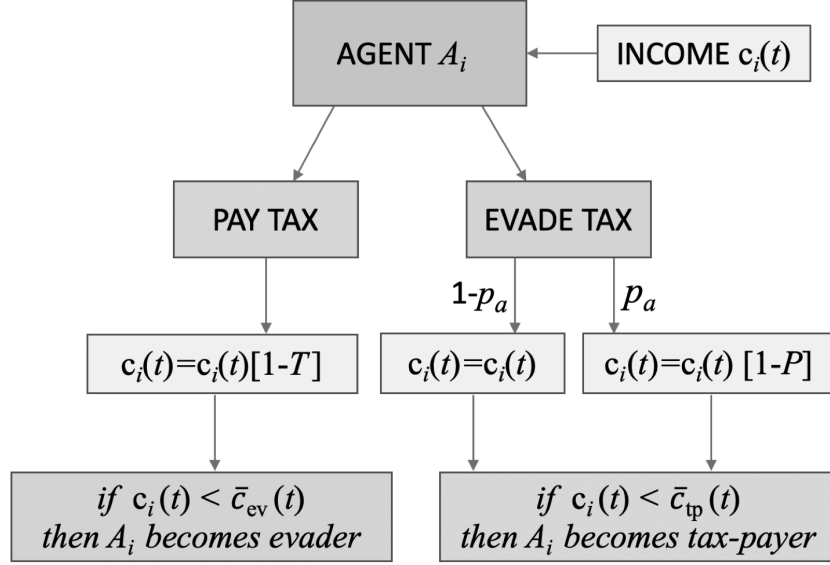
AGENT $A_i$

INCOME $c_i(t)$

PAY TAX

EVADE TAX

$1-p_a$

$p_a$

$c_i(t)=c_i(t)[1-T]$

$c_i(t)=c_i(t)$

$c_i(t)=c_i(t)\ [1-P]$

*if* $c_i(t) < \bar{c}_{ev}(t)$ *then* $A_i$ *becomes evader*

*if* $c_i(t) < \bar{c}_{tp}(t)$ *then* $A_i$ *becomes tax-payer*